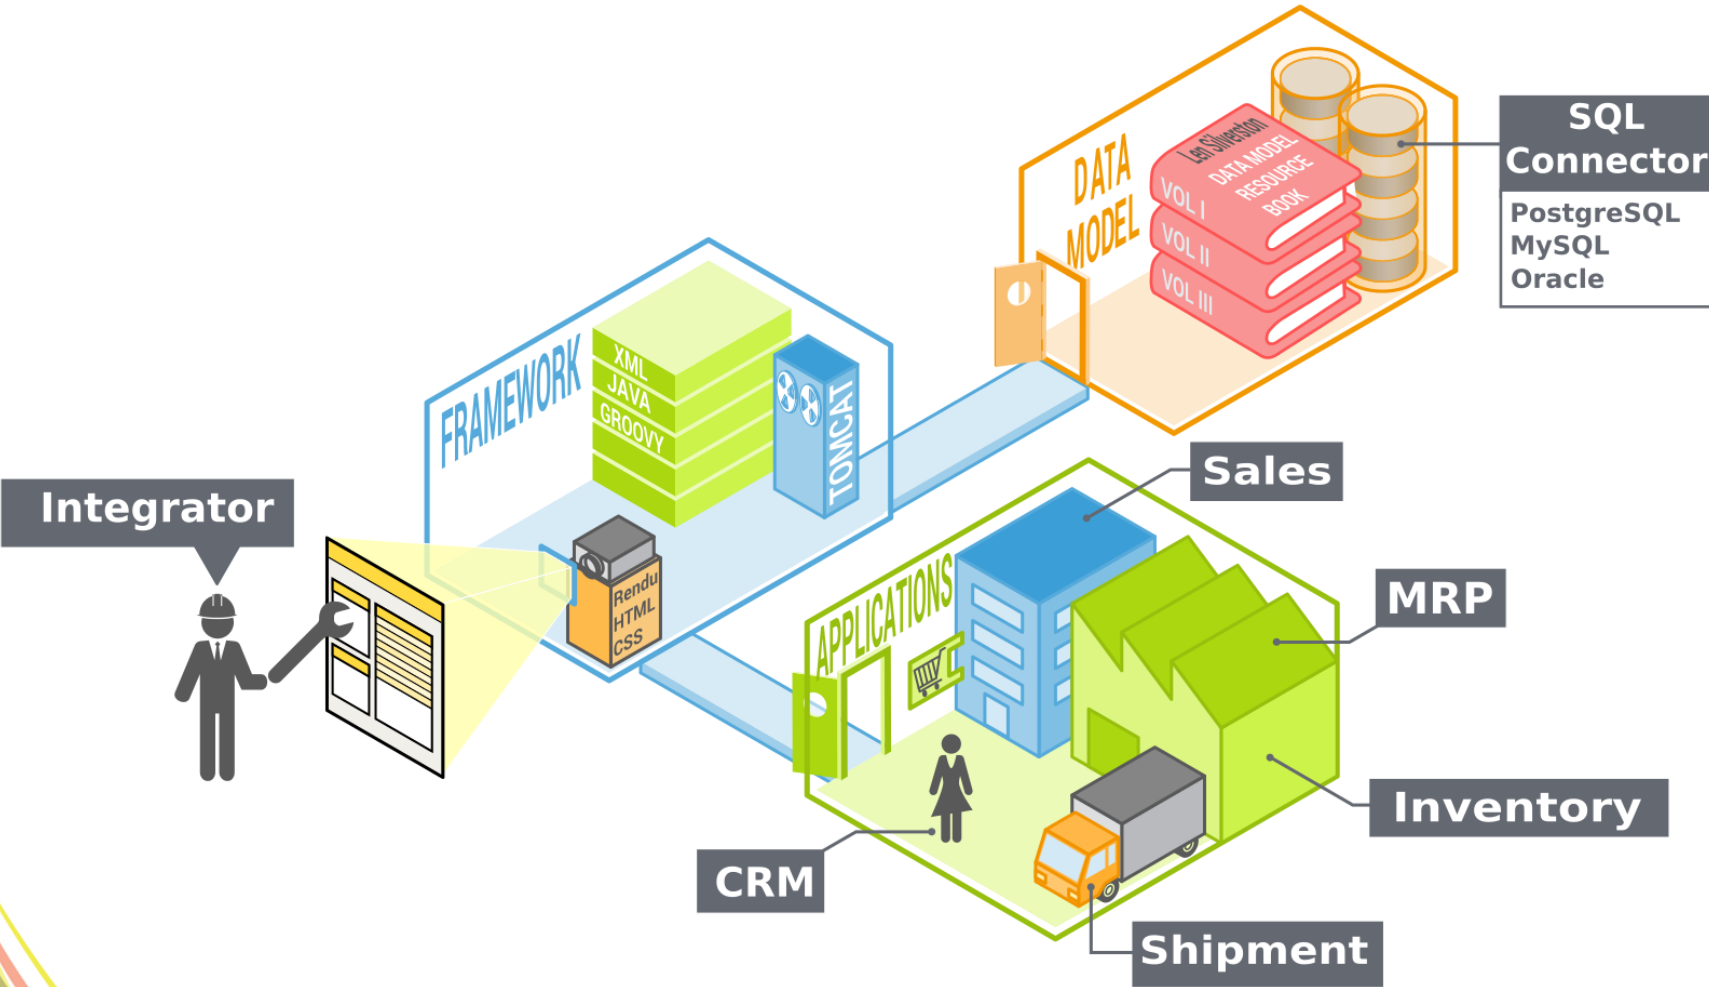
DATA MODEL

Len Silverston
DATA MODEL RESOURCE BOOK
VOL I
VOL II
VOL III

SQL Connector
PostgreSQL
MySQL
Oracle

FRAMEWORK
XML
JAVA
GROOVY
TOMCAT

Integrator

Rendu
HTML
CSS

Sales

APPLICATIONS

MRP

Inventory

CRM

Shipment